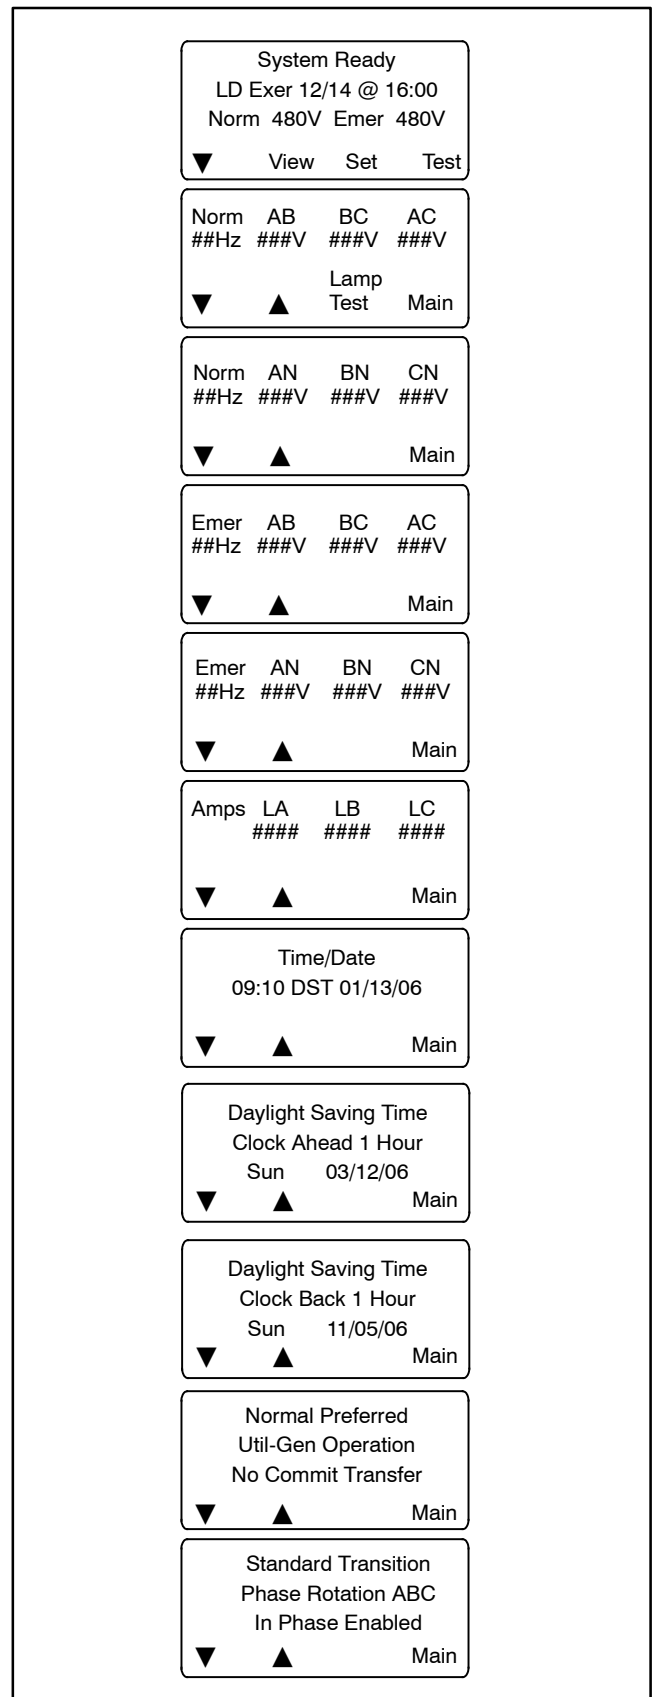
System Ready
LD Exer 12/14 @ 16:00
Norm 480V Emer 480V
▼ View Set Test

Norm AB BC AC
##Hz ###V ###V ###V
Lamp
▼ ▲ Test Main

Norm AN BN CN
##Hz ###V ###V ###V
▼ ▲ Main

Emer AB BC AC
##Hz ###V ###V ###V
▼ ▲ Main

Emer AN BN CN
##Hz ###V ###V ###V
▼ ▲ Main

Amps LA LB LC
#### #### ####
▼ ▲ Main

Time/Date
09:10 DST 01/13/06
▼ ▲ Main

Daylight Saving Time
Clock Ahead 1 Hour
Sun 03/12/06
▼ ▲ Main

Daylight Saving Time
Clock Back 1 Hour
Sun 11/05/06
▼ ▲ Main

Normal Preferred
Util-Gen Operation
No Commit Transfer
▼ ▲ Main

Standard Transition
Phase Rotation ABC
In Phase Enabled
▼ ▲ Main